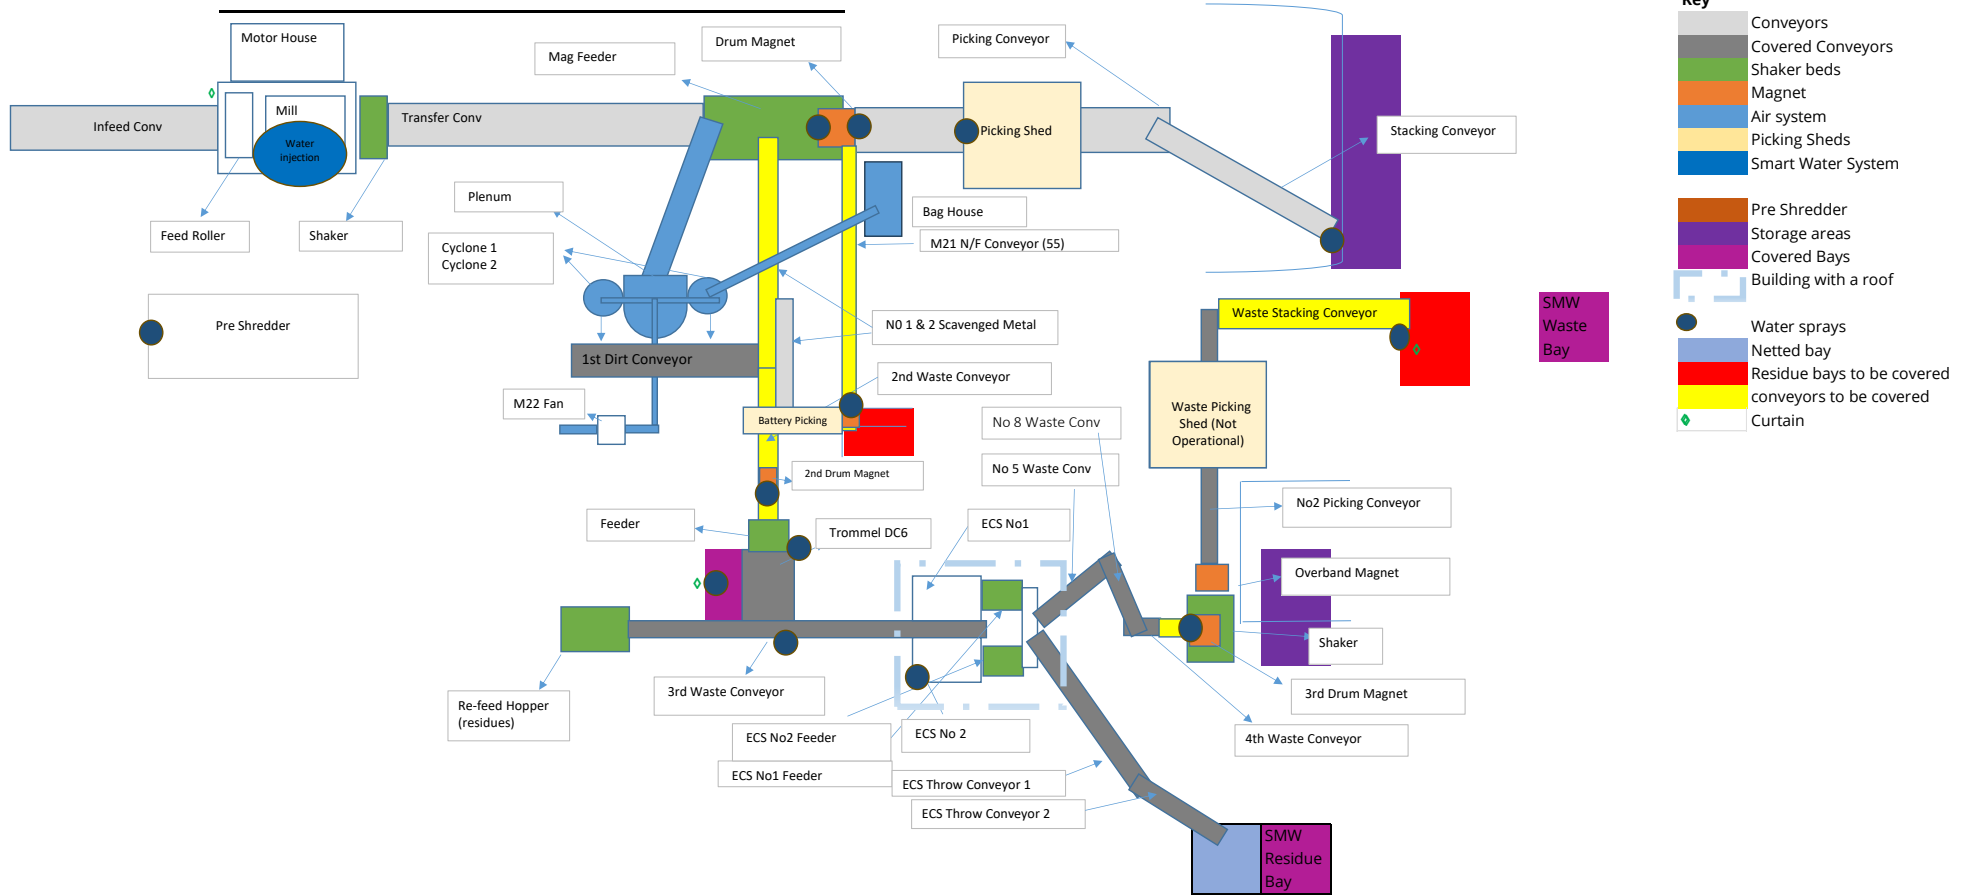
Motor House
Mag Feeder
Drum Magnet
Picking Conveyor
Key
Conveyors
Covered Conveyors
Shaker beds
Magnet
Air system
Picking Sheds
Smart Water System
Pre Shredder
Storage areas
Covered Bays
Building with a roof
Water sprays
Netted bay
Residue bays to be covered
conveyors to be covered
Curtain
Infeed Conv
Mill
Water injection
Transfer Conv
Picking Shed
Stacking Conveyor
Plenum
Bag House
Feed Roller
Shaker
Cyclone 1
Cyclone 2
M21 N/F Conveyor (55)
Pre Shredder
N0 1 & 2 Scavenged Metal
Waste Stacking Conveyor
SMW Waste Bay
1st Dirt Conveyor
2nd Waste Conveyor
M22 Fan
Battery Picking
Waste Picking Shed (Not Operational)
No 8 Waste Conv
2nd Drum Magnet
No 5 Waste Conv
No2 Picking Conveyor
Feeder
Trommel DC6
ECS No1
Overband Magnet
Shaker
3rd Drum Magnet
Re-feed Hopper (residues)
3rd Waste Conveyor
ECS No2 Feeder
ECS No 2
4th Waste Conveyor
ECS No1 Feeder
ECS Throw Conveyor 1
ECS Throw Conveyor 2
SMW Residue Bay